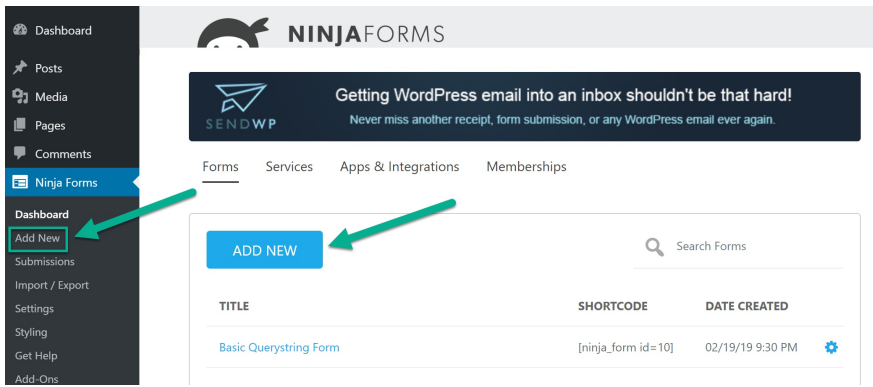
Dashboard
Posts
Media
Pages
Comments
Ninja Forms
Dashboard
Add New
Submissions
Import / Export
Settings
Styling
Get Help
Add-Ons

NINJAFORMS

SENDWP
Getting WordPress email into an inbox shouldn't be that hard!
Never miss another receipt, form submission, or any WordPress email ever again.

Forms Services Apps & Integrations Memberships

ADD NEW
Search Forms

| TITLE | SHORTCODE | DATE CREATED |
|---|---|---|
| Basic Querystring Form | [ninja_form id=10] | 02/19/19 9:30 PM |